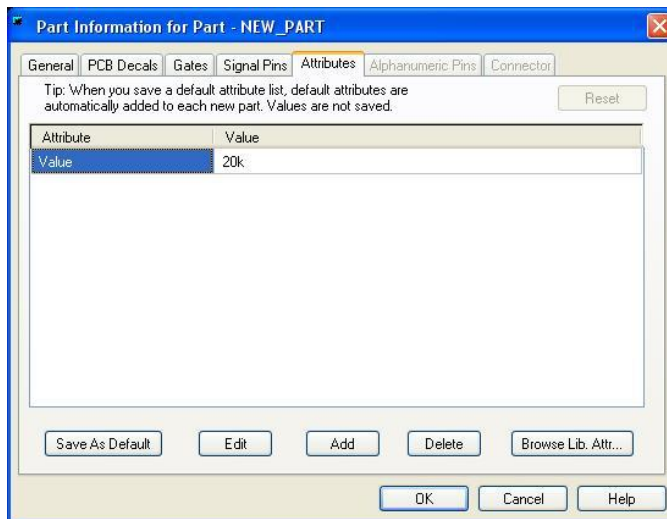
Part Information for Part - NEW_PART

General | PCB Decals | Gates | Signal Pins | Attributes | Alphanumeric Pins | Connector

Tip: When you save a default attribute list, default attributes are automatically added to each new part. Values are not saved.

Reset

| Attribute | Value |
|---|---|
| Value | 20k |

Save As Default | Edit | Add | Delete | Browse Lib. Attr...

OK | Cancel | Help